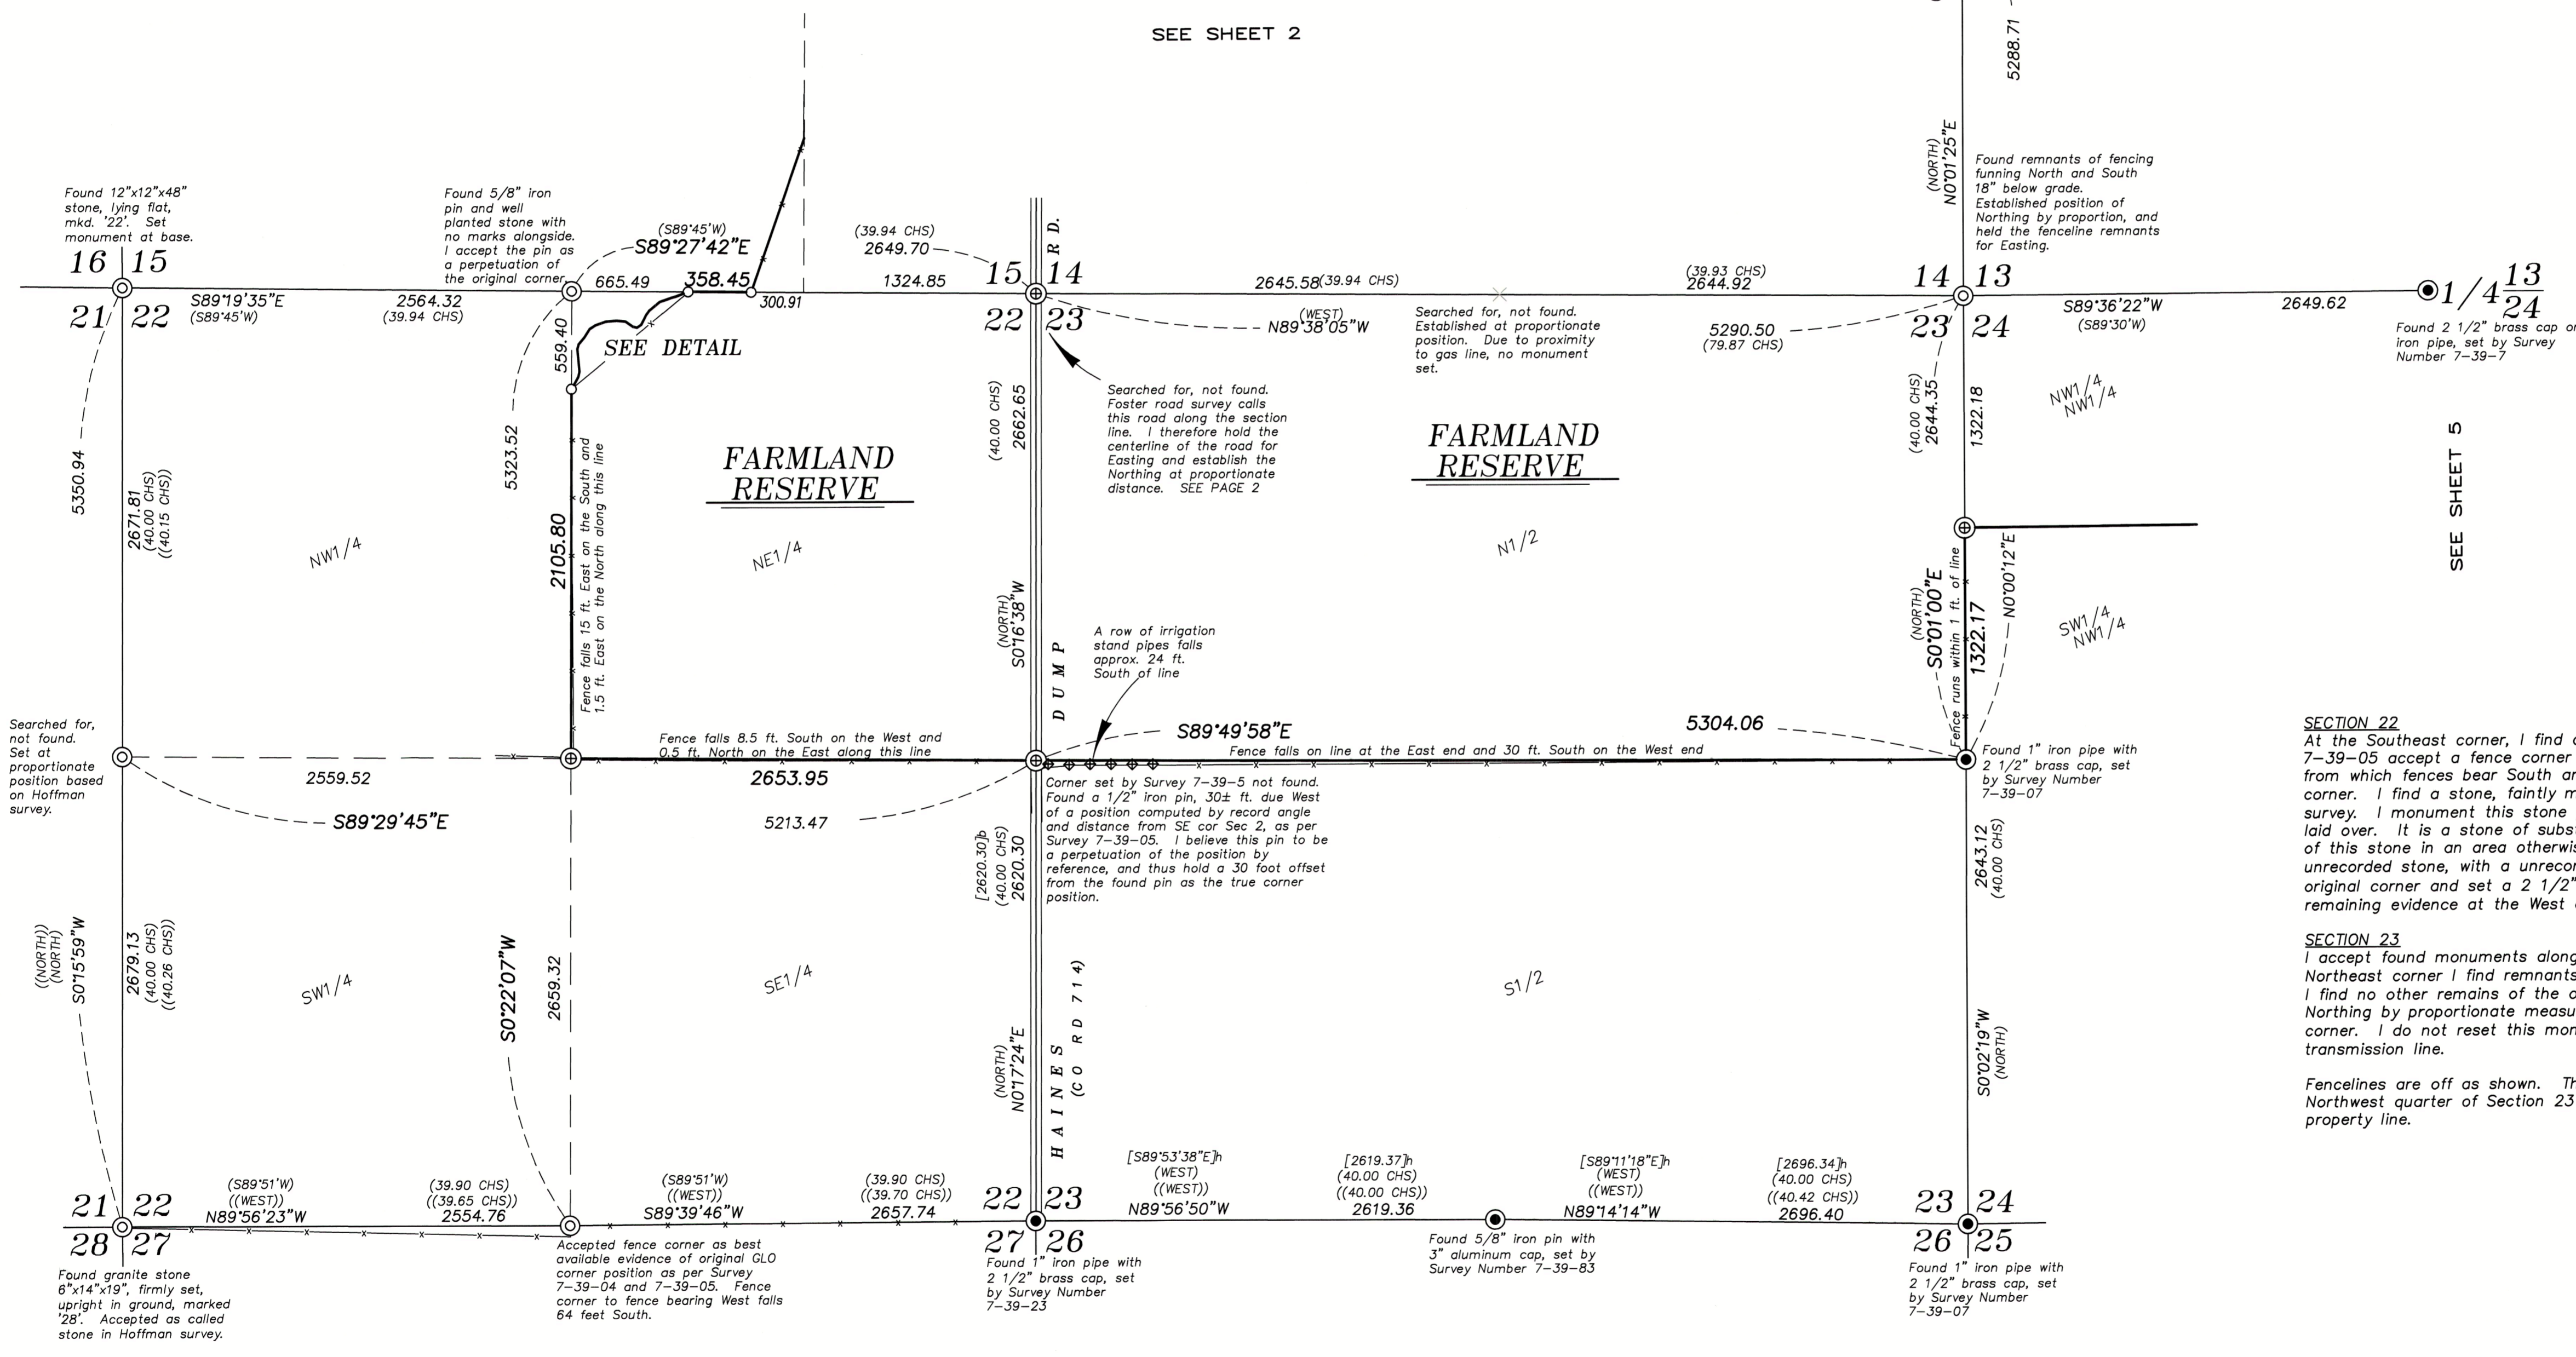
SEE SHEET 2

Found 12"x12"x48" stone, lying flat, mkd. '22'. Set monument at base.

16 15
21 22

Found 5/8" iron pin and well planted stone with no marks alongside. I accept the pin as a perpetuation of the original corner

(S89°45'W)
S89°27'42"E
358.45
665.49
300.91
(39.94 CHS)
2649.70
1324.85
15 14
22 23
S89°19'35"E
(S89°45'W)
2564.32
(39.94 CHS)
559.40
SEE DETAIL
5323.52
5350.94
2671.81
(40.00 CHS)
((40.15 CHS))
2105.80
Fence falls 15 ft. East on the South and 1.5 ft. East on the North along this line
FARMLAND RESERVE
NW1/4
NE1/4
(40.00 CHS)
2662.65
R D.
(NORTH)
S0°16'38"W
D U M P

2645.58(39.94 CHS)
(WEST)
N89°38'05"W
Searched for, not found. Foster road survey calls this road along the section line. I therefore hold the centerline of the road for Easting and establish the Northing at proportionate distance. SEE PAGE 2
Searched for, not found. Established at proportionate position. Due to proximity to gas line, no monument set.
(39.93 CHS)
2644.92
FARMLAND RESERVE
N1/2

5288.71
(NORTH)
N0°01'25"E
Found remnants of fencing funning North and South 18" below grade. Established position of Northing by proportion, and held the fenceline remnants for Easting.
14 13
23 24
5290.50
(79.87 CHS)
S89°36'22"W
(S89°30'W)
2649.62
1/4 $\frac{13}{24}$
Found 2 1/2" brass cap or iron pipe, set by Survey Number 7-39-7
(40.00 CHS)
2644.35
1322.18
NW1/4 NW1/4
SEE SHEET 5
(NORTH)
S0°01'00"E
1322.17
N0°00'12"E
Fence runs within 1 ft. of line
SW1/4 NW1/4

A row of irrigation stand pipes falls approx. 24 ft. South of line
Searched for, not found. Set at proportionate position based on Hoffman survey.
Fence falls 8.5 ft. South on the West and 0.5 ft. North on the East along this line
2559.52
2653.95
S89°29'45"E
5213.47
S89°49'58"E
5304.06
Fence falls on line at the East end and 30 ft. South on the West end
Corner set by Survey 7-39-5 not found. Found a 1/2" iron pin, 30± ft. due West of a position computed by record angle and distance from SE cor Sec 2, as per Survey 7-39-05. I believe this pin to be a perpetuation of the position by reference, and thus hold a 30 foot offset from the found pin as the true corner position.
Found 1" iron pipe with 2 1/2" brass cap, set by Survey Number 7-39-07

SECTION 22
At the Southeast corner, I find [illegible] 7-39-05 accept a fence corner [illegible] from which fences bear South a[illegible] corner. I find a stone, faintly m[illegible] survey. I monument this stone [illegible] laid over. It is a stone of subs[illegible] of this stone in an area otherwis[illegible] unrecorded stone, with a unrecor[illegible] original corner and set a 2 1/2"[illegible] remaining evidence at the West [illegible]

SECTION 23
I accept found monuments along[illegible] Northeast corner I find remnants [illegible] I find no other remains of the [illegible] Northing by proportionate measu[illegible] corner. I do not reset this mon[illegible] transmission line.

Fencelines are off as shown. Th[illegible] Northwest quarter of Section 23 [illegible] property line.

((NORTH))
(NORTH)
S0°15'59"W
2679.13
(40.00 CHS)
((40.26 CHS))
SW1/4
S0°22'07"W
2659.32
SE1/4
[2620.30]h
(40.00 CHS)
2620.30
(NORTH)
N0°17'24"E
H A I N E S
(C O RD 714)
S1/2
2643.12
(40.00 CHS)
S0°02'19"W
(NORTH)

21 22
28 27
(S89°51'W)
((WEST))
N89°56'23"W
(39.90 CHS)
((39.65 CHS))
2554.76
(S89°51'W)
((WEST))
S89°39'46"W
(39.90 CHS)
((39.70 CHS))
2657.74
22 23
27 26
[S89°53'38"E]h
(WEST)
((WEST))
N89°56'50"W
[2619.37]h
(40.00 CHS)
((40.00 CHS))
2619.36
[S89°11'18"E]h
(WEST)
((WEST))
N89°14'14"W
[2696.34]h
(40.00 CHS)
((40.42 CHS))
2696.40
23 24
26 25

Found granite stone 6"x14"x19", firmly set, upright in ground, marked '28'. Accepted as called stone in Hoffman survey.
Accepted fence corner as best available evidence of original GLO corner position as per Survey 7-39-04 and 7-39-05. Fence corner to fence bearing West falls 64 feet South.
Found 1" iron pipe with 2 1/2" brass cap, set by Survey Number 7-39-23
Found 5/8" iron pin with 3" aluminum cap, set by Survey Number 7-39-83
Found 1" iron pipe with 2 1/2" brass cap, set by Survey Number 7-39-07